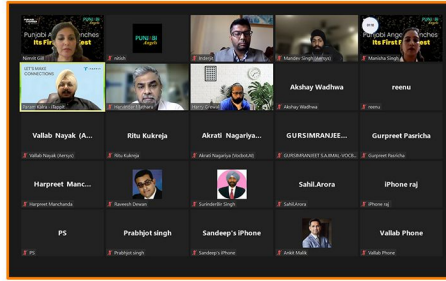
PUNJABI ANGELS
Punjabi Ange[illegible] nches
Its First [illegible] ost
Namit Gill

PUNJABI Angels
nikish

Inderjit

Mandeep Singh (Aanya)

PUNJABI Angels
Punjabi Ange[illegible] nches
Its First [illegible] ost
Manisha Singh

LET'S MAKE CONNECTIONS
Satyam Kalra - Daypak

Harpender S Jethwa

Manu Grewal

Akshay Wadhwa
Akshay Wadhwa

reenu
reenu

Vallab Nayak (A...
Vallab Nayak (Aanya)

Ritu Kukreja
Ritu Kukreja

Akrati Nagariya...
Akrati Nagariya (VocitoLtd)

GURSIMRANJEE...
GURSIMRANJEET SAJWAL (VOCIK...

Gurpreet Pasricha
Gurpreet Pasricha

Harpreet Manc...
Harpreet Manchanda

Raveesh Dewan

SurinderBir Singh

Sahil.Arora
Sahil.Arora

iPhone raj
iPhone raj

PS
PS

Prabhjot singh
Prabhjot singh

Sandeep's iPhone
Sandeep's iPhone

Ankit Malik

Vallab Phone
Vallab Phone